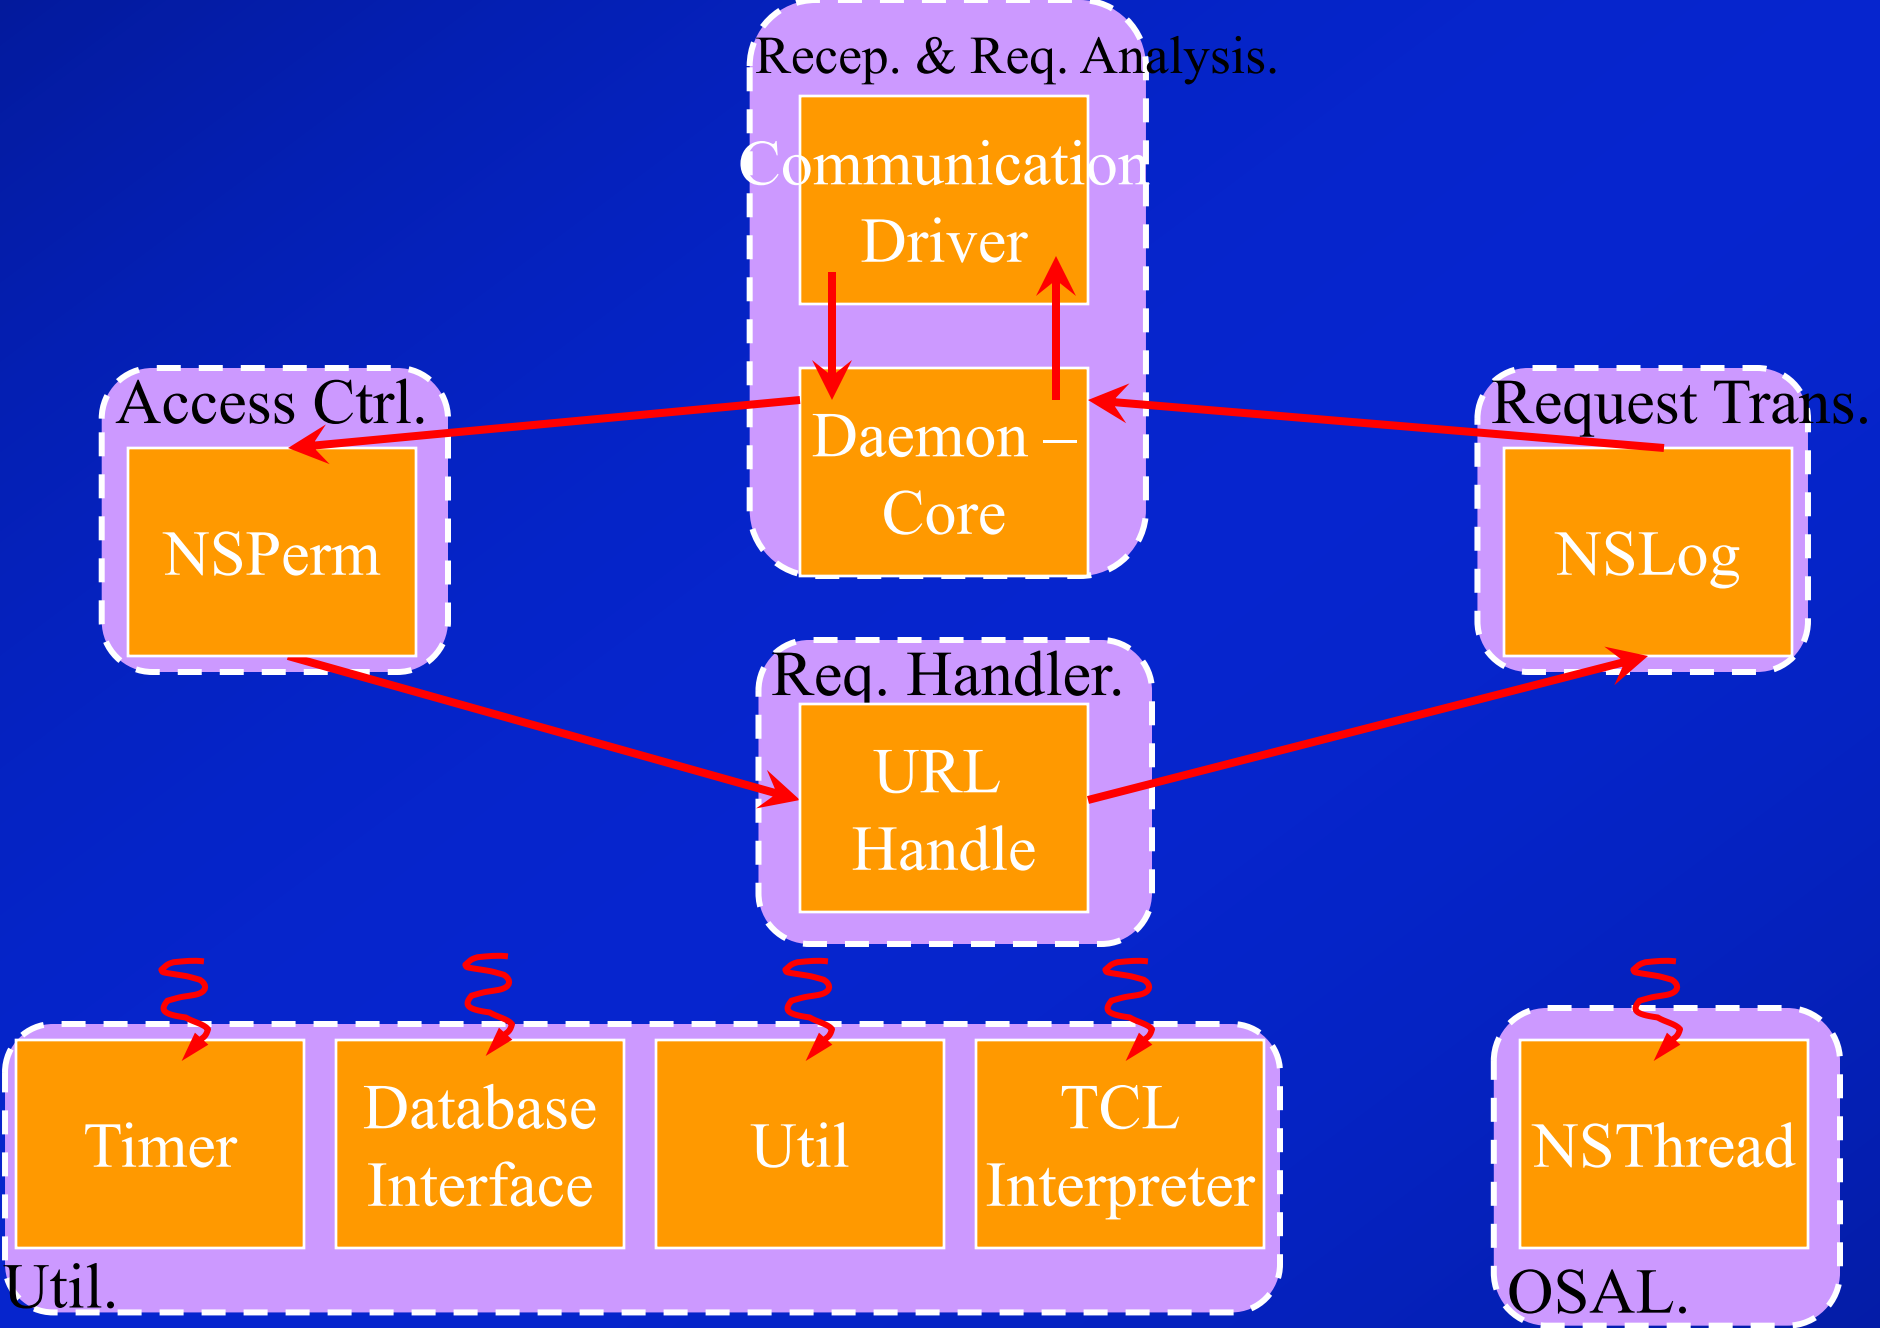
Recep. & Req. Analysis.

Communication Driver

Daemon – Core

Access Ctrl.

NSPerm

Request Trans.

NSLog

Req. Handler.

URL Handle

Timer

Database Interface

Util

TCL Interpreter

Util.

NSThread

OSAL.